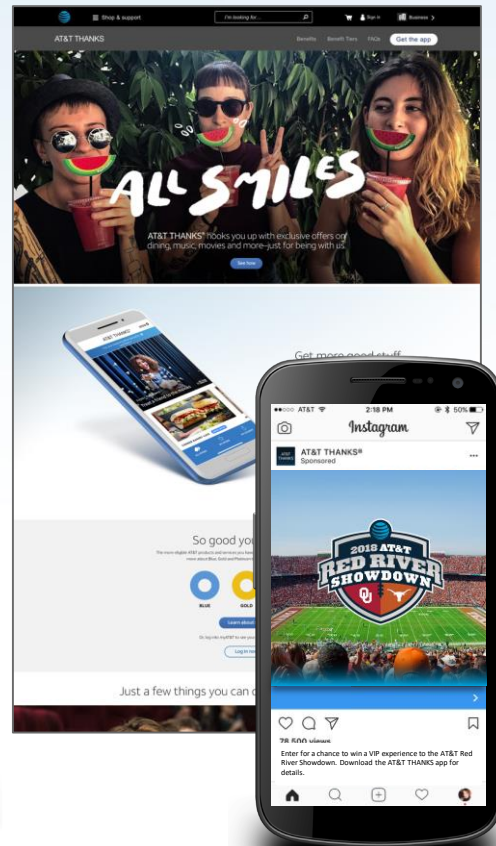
Shop & support
I'm looking for...
Sign in
Business >

AT&T THANKS
Benefits
Benefit Tiers
FAQs
Get the app

ALL SMILES

AT&T THANKS® hooks you up with exclusive offers on dining, music, movies and more–just for being with us.

See how

AT&T THANKS

Get more good stuff

So good you

BLUE
GOLD

Learn about

Log in to

Just a few things you can d

AT&T
2:18 PM
50%

Instagram

AT&T THANKS®
Sponsored

2018 AT&T
RED RIVER
SHOWDOWN

78,500 views

Enter for a chance to win a VIP experience to the AT&T Red River Showdown. Download the AT&T THANKS app for details.